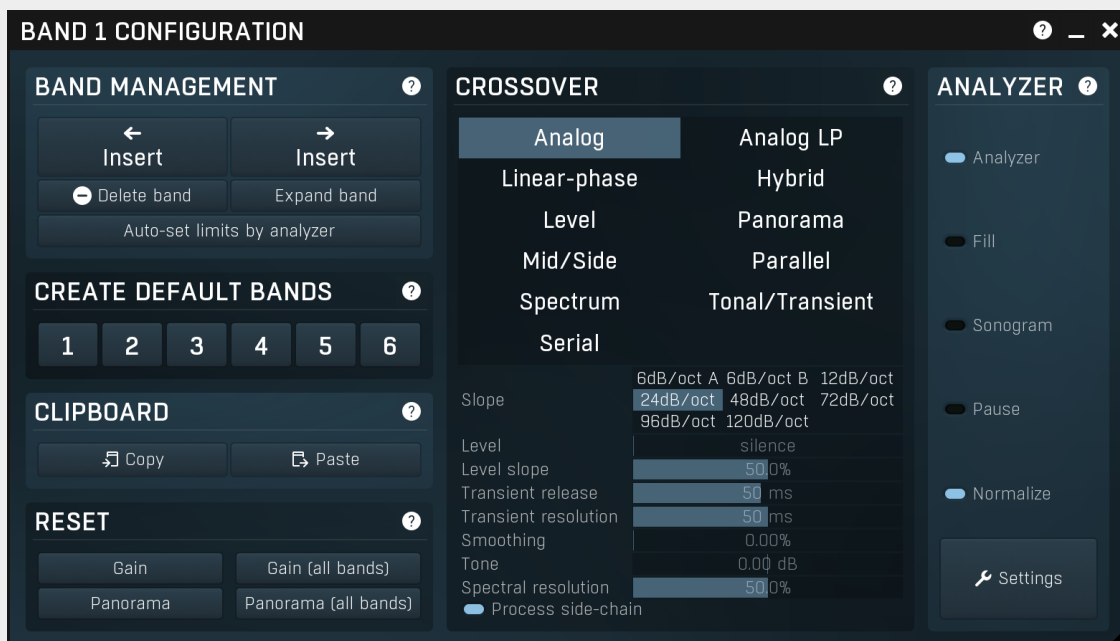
BAND 1 CONFIGURATION

? _ ×

BAND MANAGEMENT ?

← Insert

→ Insert

Delete band

Expand band

Auto-set limits by analyzer

CREATE DEFAULT BANDS ?

1 2 3 4 5 6

CLIPBOARD ?

Copy

Paste

RESET ?

Gain

Gain (all bands)

Panorama

Panorama (all bands)

CROSSOVER ?

| Analog | Analog LP |
|---|---|
| Linear-phase | Hybrid |
| Level | Panorama |
| Mid/Side | Parallel |
| Spectrum | Tonal/Transient |
| Serial | |

Slope 6dB/oct A 6dB/oct B 12dB/oct 24dB/oct 48dB/oct 72dB/oct 96dB/oct 120dB/oct

Level silence

Level slope 50.0%

Transient release 50 ms

Transient resolution 50 ms

Smoothing 0.00%

Tone 0.00 dB

Spectral resolution 50.0%

Process side-chain

ANALYZER ?

Analyzer

Fill

Sonogram

Pause

Normalize

Settings